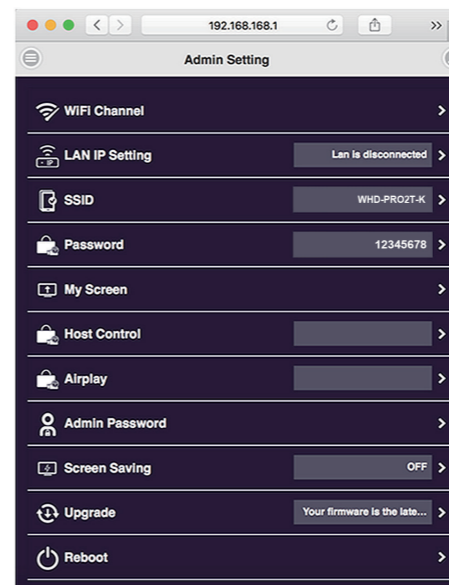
192.168.168.1

Admin Setting

WiFi Channel

LAN IP Setting
Lan is disconnected

SSID
WHD-PRO2T-K

Password
12345678

My Screen

Host Control

Airplay

Admin Password

Screen Saving
OFF

Upgrade
Your firmware is the late...

Reboot